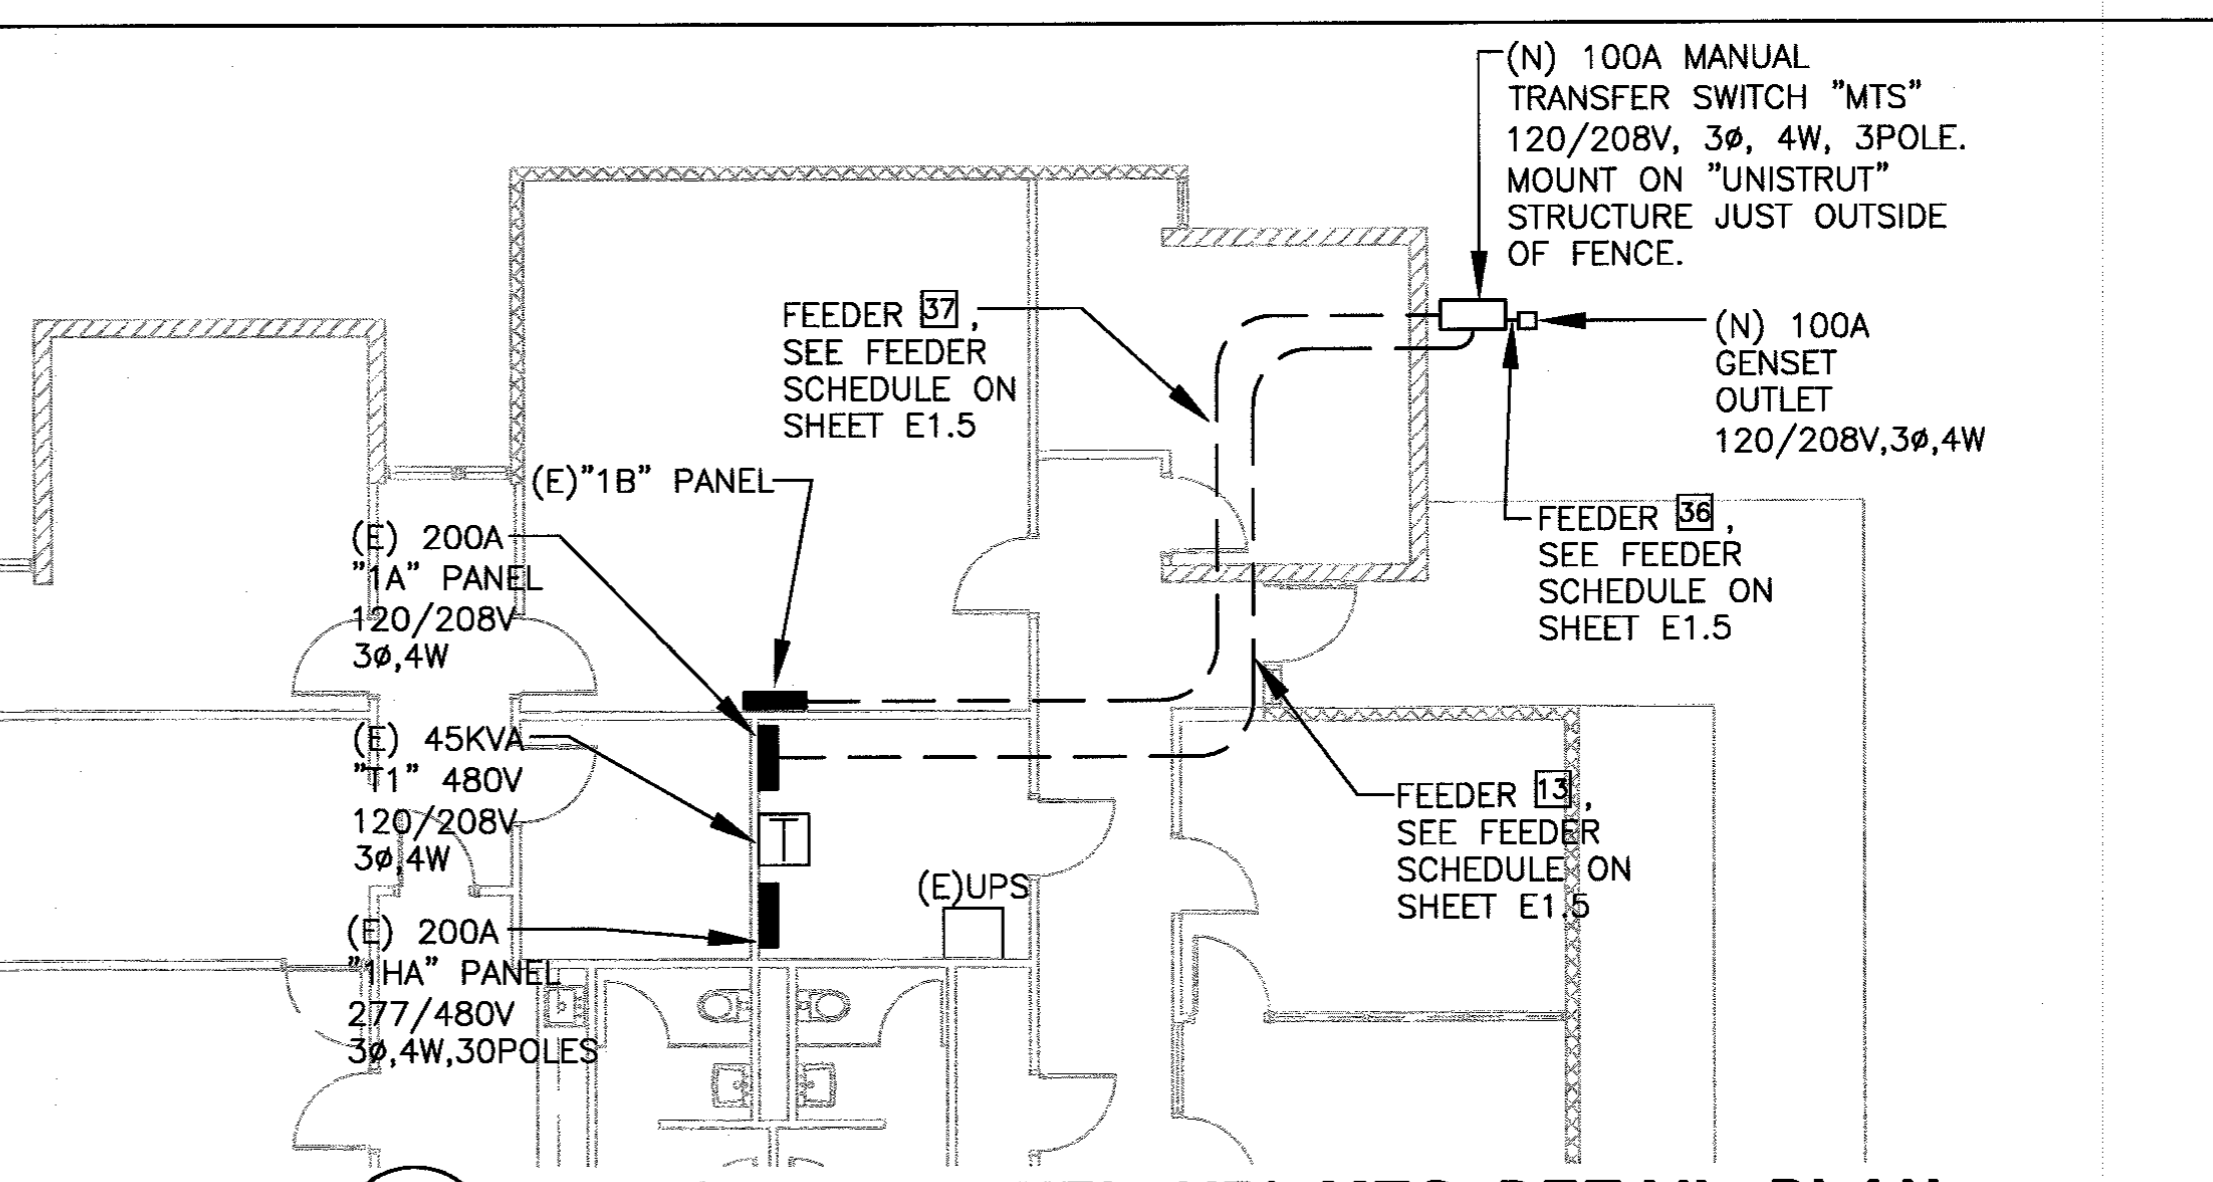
(N) 100A MANUAL TRANSFER SWITCH "MTS" 120/208V, 3ø, 4W, 3POLE. MOUNT ON "UNISTRUT" STRUCTURE JUST OUTSIDE OF FENCE.

FEEDER 37, SEE FEEDER SCHEDULE ON SHEET E1.5

(N) 100A GENSET OUTLET 120/208V,3ø,4W

(E)"1B" PANEL

(E) 200A "1A" PANEL 120/208V 3ø,4W

FEEDER 36, SEE FEEDER SCHEDULE ON SHEET E1.5

(E) 45KVA "T1" 480V 120/208V 3ø,4W

T

FEEDER 13, SEE FEEDER SCHEDULE ON SHEET E1.5

(E)UPS

(E) 200A "1HA" PANEL 277/480V 3ø,4W,30POLES

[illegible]